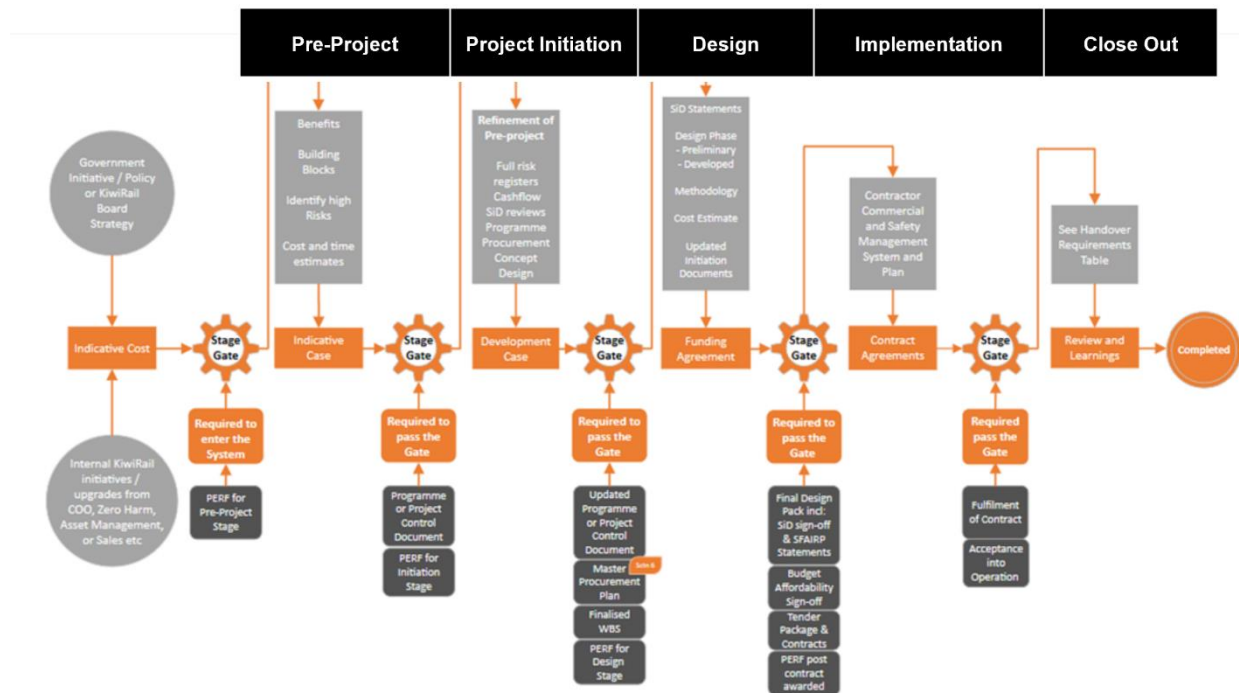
Pre-Project

Project Initiation

Design

Implementation

Close Out

Government Initiative / Policy or KiwiRail Board Strategy

Indicative Cost

Internal KiwiRail initiatives / upgrades from COO, Zero Harm, Asset Management, or Sales etc

Stage Gate

Required to enter the System

PERF for Pre-Project Stage

Benefits

Building Blocks

Identify high Risks

Cost and time estimates

Indicative Case

Stage Gate

Required to pass the Gate

Programme or Project Control Document

PERF for Initiation Stage

Refinement of Pre-project

Full risk registers
Cashflow
SiD reviews
Programme
Procurement
Concept
Design

Development Case

Stage Gate

Required to pass the Gate

Updated Programme or Project Control Document

Master Procurement Plan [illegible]

Finalised WBS

PERF for Design Stage

SiD Statements

Design Phase
- Preliminary
- Developed

Methodology

Cost Estimate

Updated Initiation Documents

Funding Agreement

Stage Gate

Required to pass the Gate

Final Design Pack incl: SiD sign-off & SFAIRP Statements

Budget Affordability Sign-off

Tender Package & Contracts

PERF post contract awarded

Contractor Commercial and Safety Management System and Plan

Contract Agreements

Stage Gate

Required pass the Gate

Fulfilment of Contract

Acceptance into Operation

See Handover Requirements Table

Review and Learnings

Completed